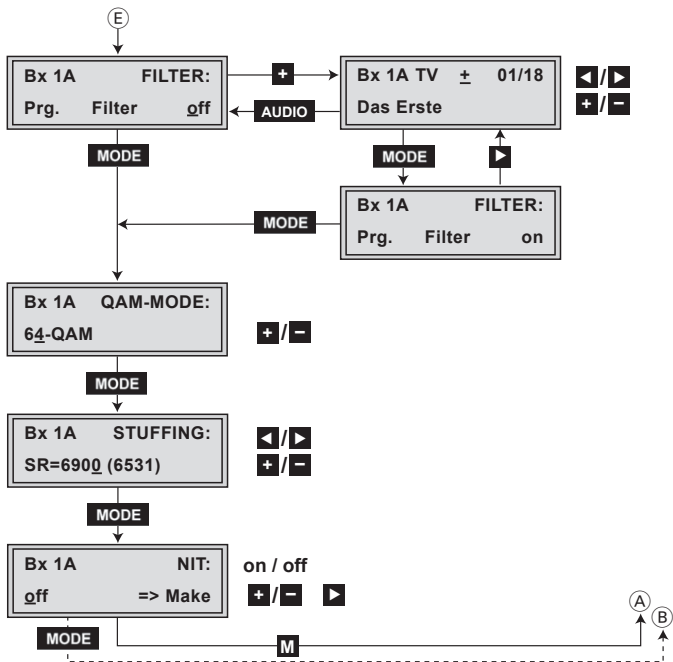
E

Bx 1A FILTER:
Prg. Filter off

+

AUDIO

Bx 1A TV ± 01/18
Das Erste

◀/▶
+/−

MODE

MODE

▶

Bx 1A FILTER:
Prg. Filter on

MODE

Bx 1A QAM-MODE:
64-QAM

+/−

MODE

Bx 1A STUFFING:
SR=6900 (6531)

◀/▶
+/−

MODE

Bx 1A NIT:
off => Make

on / off

+/− ▶

MODE

M

A

B